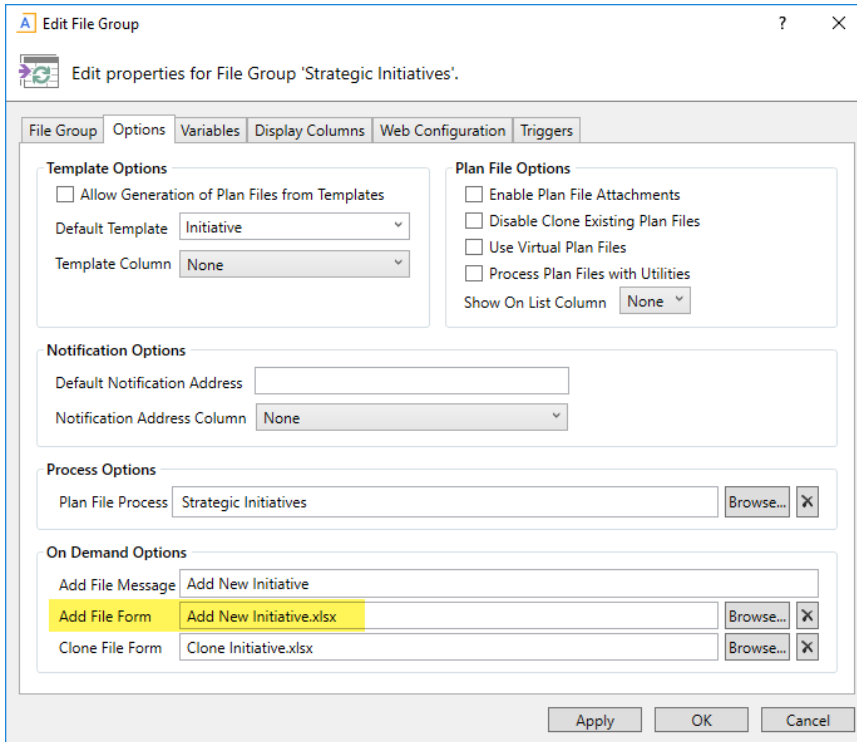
A Edit File Group ? ✕

Edit properties for File Group 'Strategic Initiatives'.

File Group | Options | Variables | Display Columns | Web Configuration | Triggers

Template Options
Allow Generation of Plan Files from Templates
Default Template Initiative
Template Column None

Plan File Options
Enable Plan File Attachments
Disable Clone Existing Plan Files
Use Virtual Plan Files
Process Plan Files with Utilities
Show On List Column None

Notification Options
Default Notification Address
Notification Address Column None

Process Options
Plan File Process Strategic Initiatives Browse... ✕

On Demand Options
Add File Message Add New Initiative
Add File Form Add New Initiative.xlsx Browse... ✕
Clone File Form Clone Initiative.xlsx Browse... ✕

Apply OK Cancel